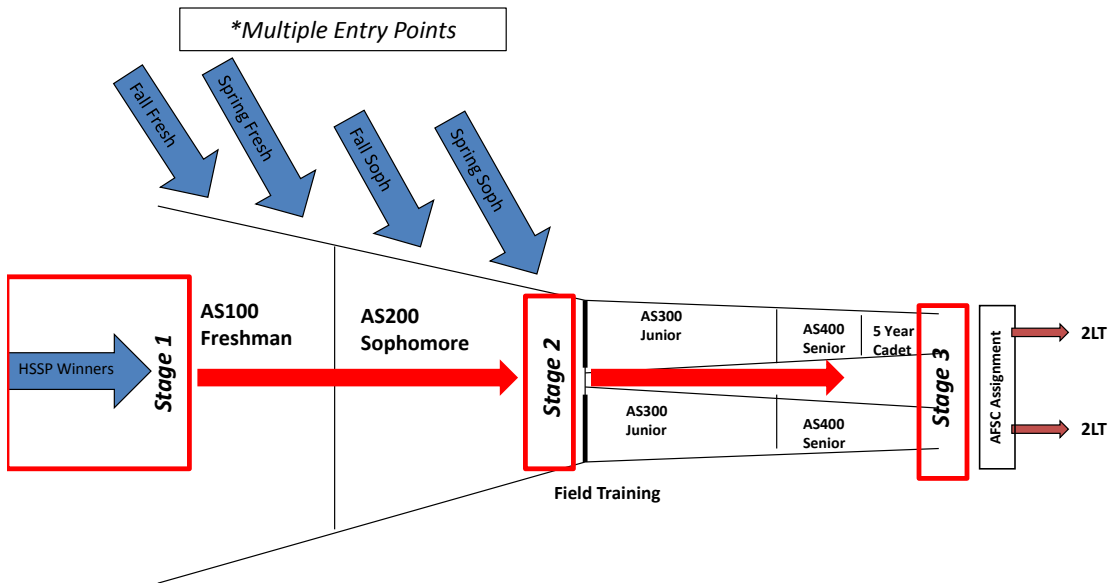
*Multiple Entry Points

Fall Fresh

Spring Fresh

Fall Soph

Spring Soph

HSSP Winners

Stage 1

AS100 Freshman

AS200 Sophomore

Stage 2

AS300 Junior

AS400 Senior

5 Year Cadet

AS300 Junior

AS400 Senior

Field Training

Stage 3

AFSC Assignment

2LT

2LT